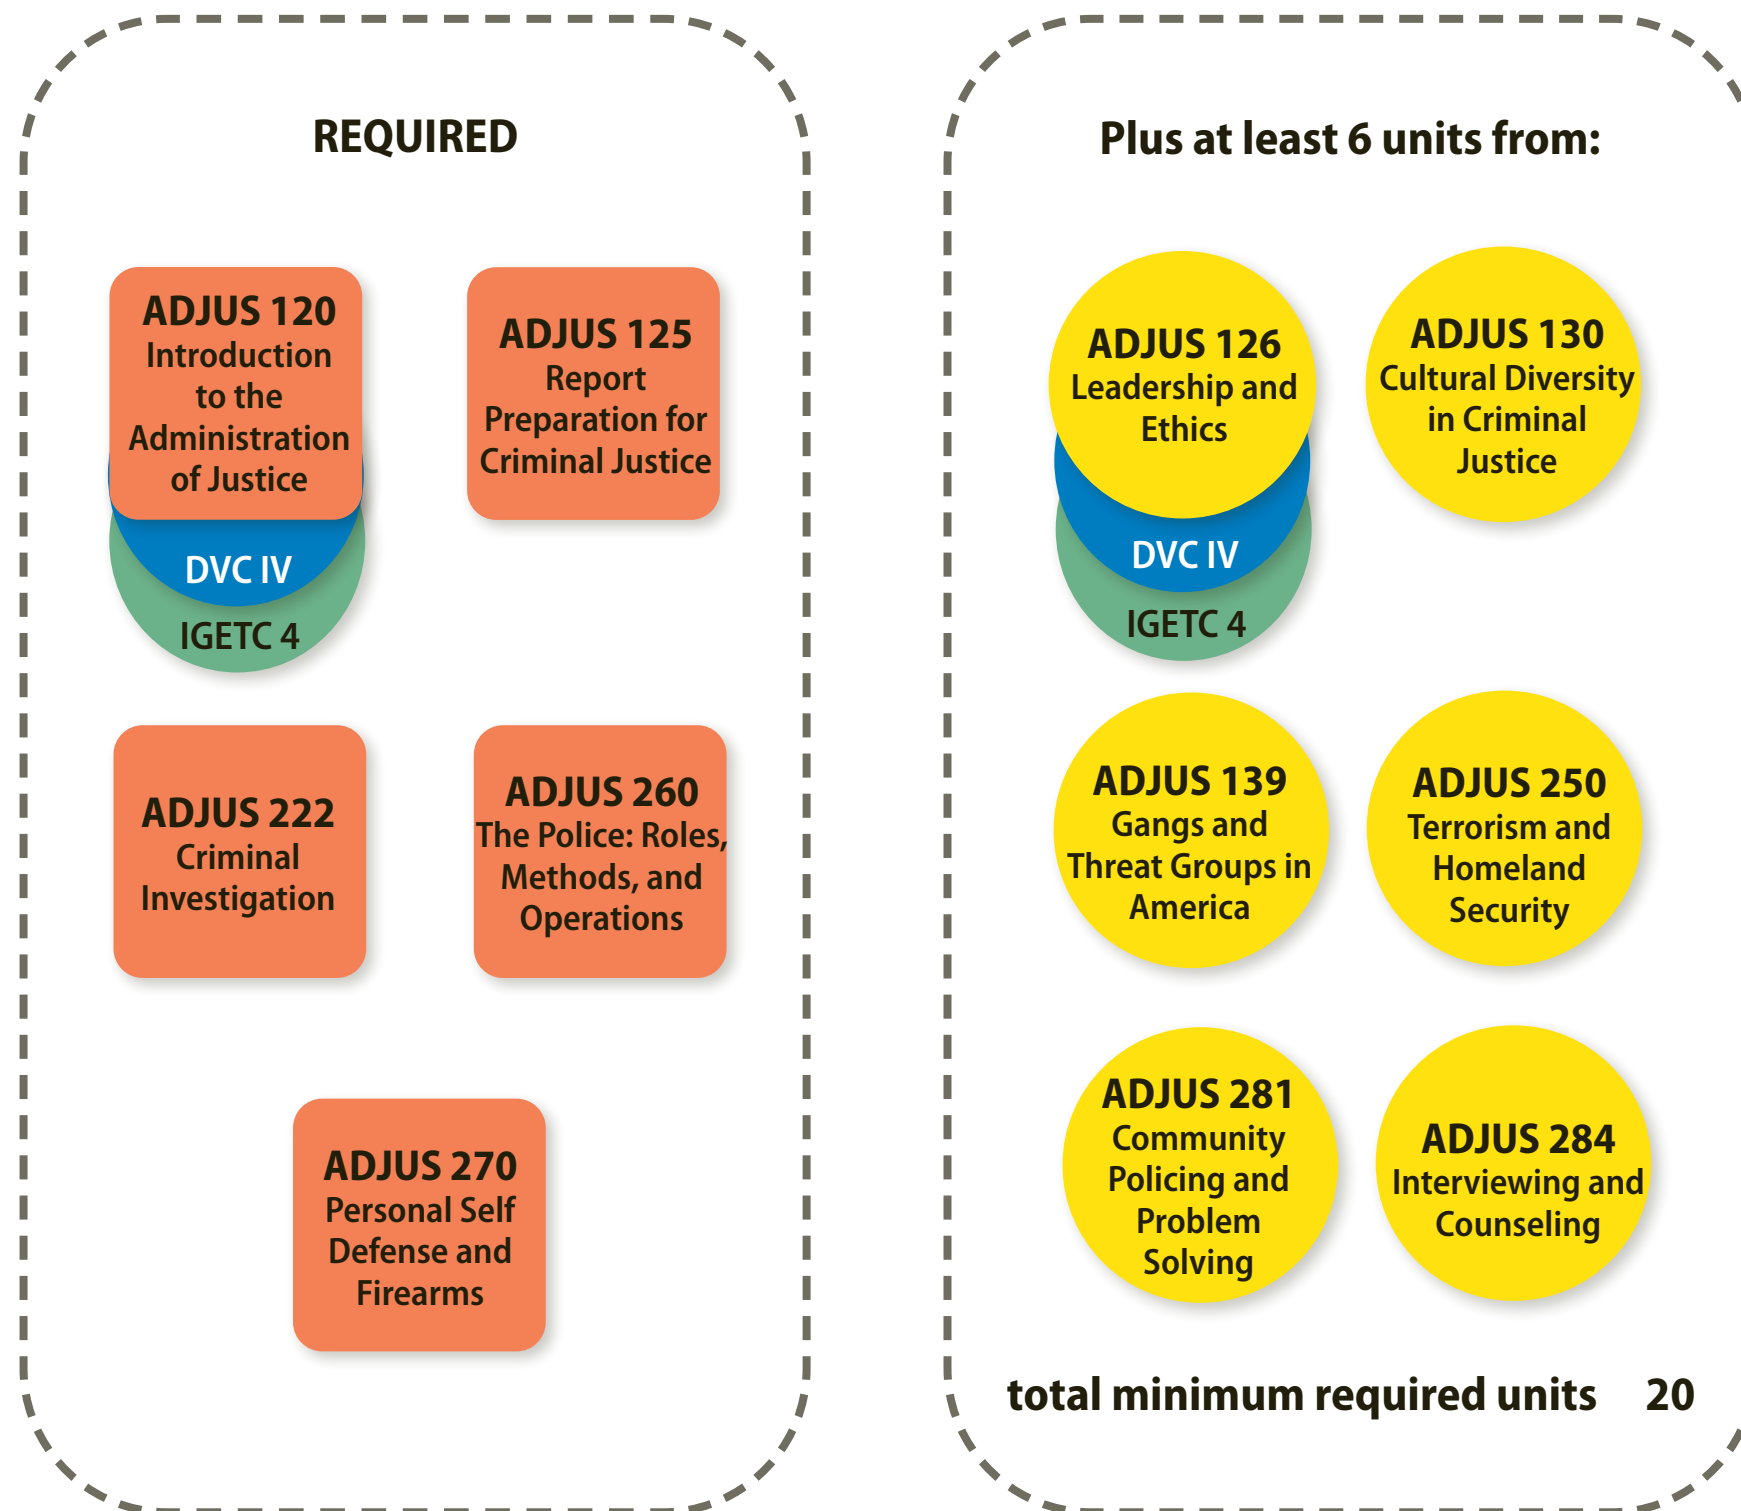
REQUIRED

ADJUS 120
Introduction to the Administration of Justice
DVC IV
IGETC 4

ADJUS 125
Report Preparation for Criminal Justice

ADJUS 222
Criminal Investigation

ADJUS 260
The Police: Roles, Methods, and Operations

ADJUS 270
Personal Self Defense and Firearms

Plus at least 6 units from:

ADJUS 126
Leadership and Ethics
DVC IV
IGETC 4

ADJUS 130
Cultural Diversity in Criminal Justice

ADJUS 139
Gangs and Threat Groups in America

ADJUS 250
Terrorism and Homeland Security

ADJUS 281
Community Policing and Problem Solving

ADJUS 284
Interviewing and Counseling

total minimum required units 20